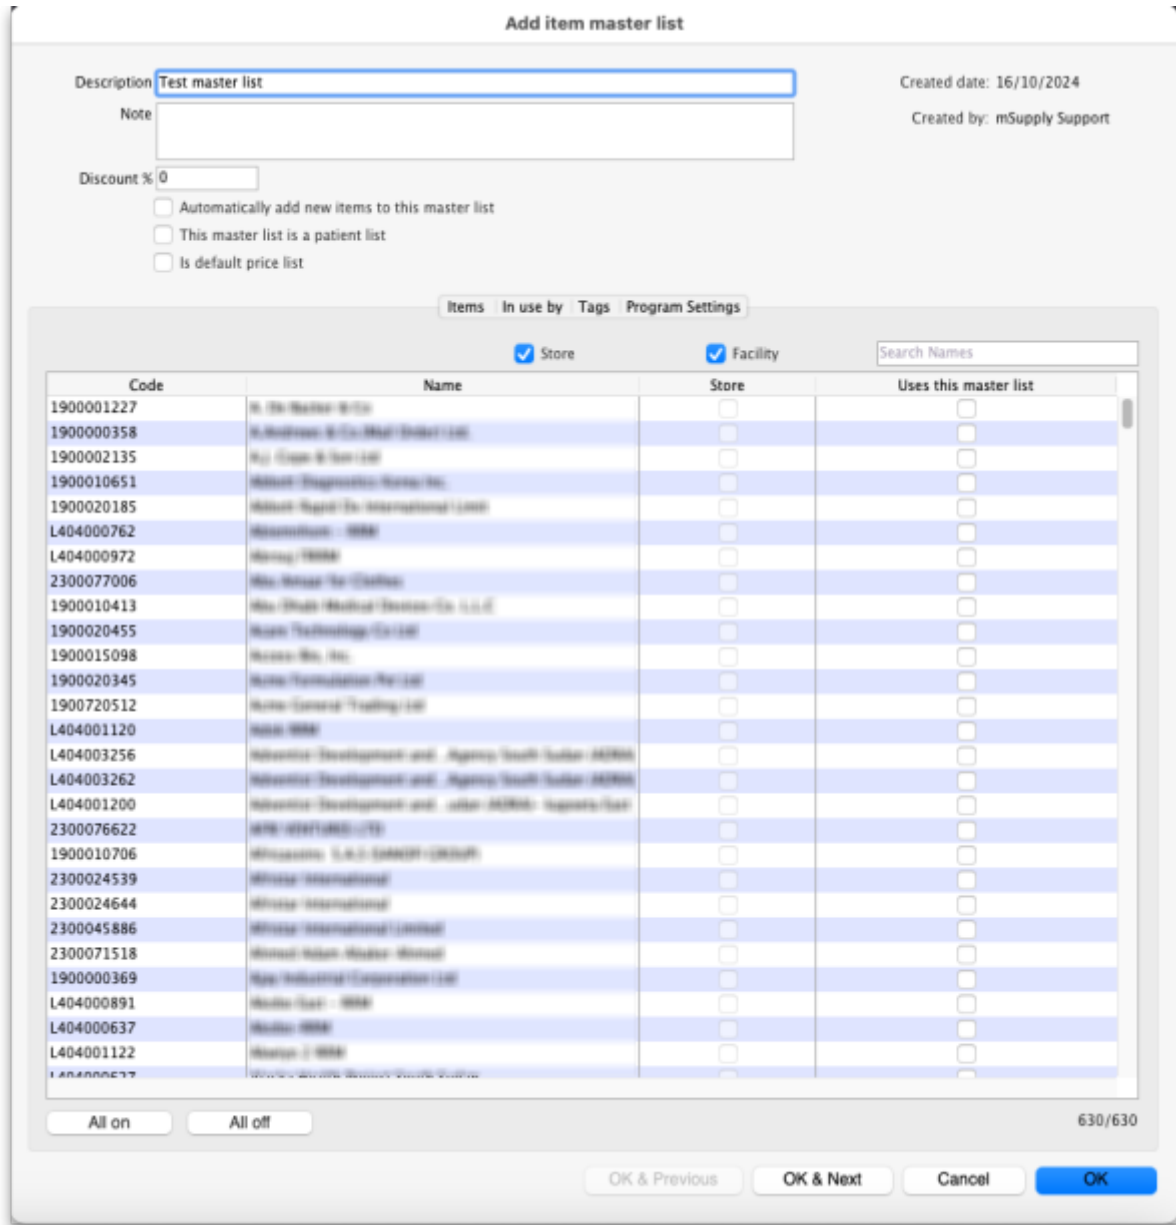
Add item master list

Description Test master list
Note
Discount % 0
Automatically add new items to this master list
This master list is a patient list
Is default price list

Created date: 16/10/2024
Created by: mSupply Support

Items | In use by | Tags | Program Settings

Store
Facility
Search Names

| Code | Name | Store | Uses this master list |
|---|---|---|---|
| 1900001227 | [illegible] | | |
| 1900000358 | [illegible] | | |
| 1900002135 | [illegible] | | |
| 1900010651 | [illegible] | | |
| 1900020185 | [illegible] | | |
| L404000762 | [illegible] | | |
| L404000972 | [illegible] | | |
| 2300077006 | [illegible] | | |
| 1900010413 | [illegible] | | |
| 1900020455 | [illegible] | | |
| 1900015098 | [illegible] | | |
| 1900020345 | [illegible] | | |
| 1900720512 | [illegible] | | |
| L404001120 | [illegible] | | |
| L404003256 | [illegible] | | |
| L404003262 | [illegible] | | |
| L404001200 | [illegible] | | |
| 2300076622 | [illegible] | | |
| 1900010706 | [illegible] | | |
| 2300024539 | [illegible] | | |
| 2300024644 | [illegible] | | |
| 2300045886 | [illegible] | | |
| 2300071518 | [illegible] | | |
| 1900000369 | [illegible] | | |
| L404000891 | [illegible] | | |
| L404000637 | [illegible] | | |
| L404001122 | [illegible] | | |
| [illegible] | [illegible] | | |

All on
All off
630/630

OK & Previous
OK & Next
Cancel
OK